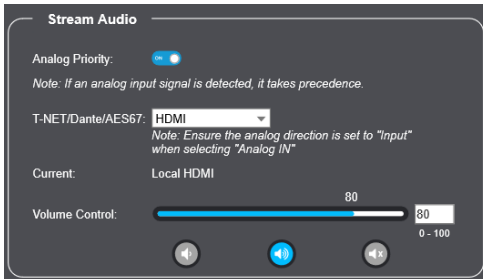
Stream Audio

Analog Priority: ON

Note: If an analog input signal is detected, it takes precedence.

T-NET/Dante/AES67: HDMI

Note: Ensure the analog direction is set to "Input" when selecting "Analog IN"

Current: Local HDMI

80

Volume Control: 80

0 - 100